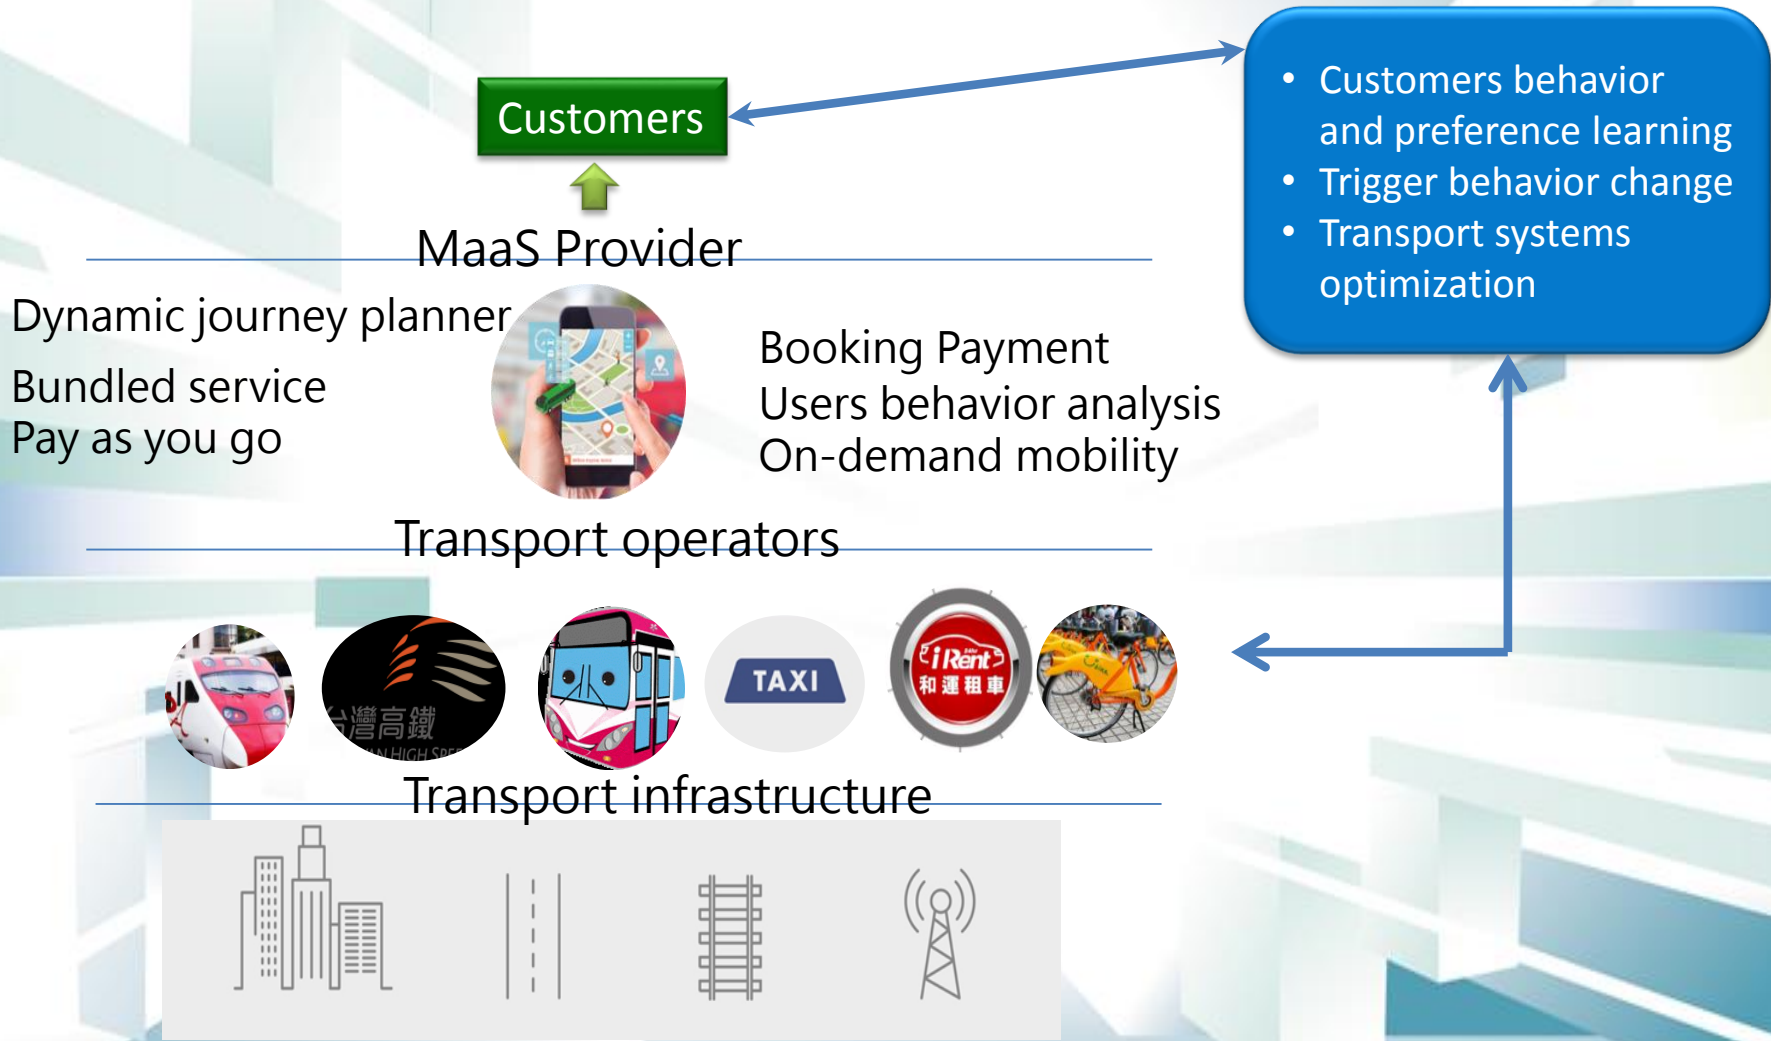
Customers

MaaS Provider

Dynamic journey planner
Bundled service
Pay as you go

Booking Payment
Users behavior analysis
On-demand mobility

- Customers behavior and preference learning
- Trigger behavior change
- Transport systems optimization

Transport operators

台灣高鐵
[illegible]AN HIGH SPE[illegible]

TAXI

iRent
和運租車

Transport infrastructure